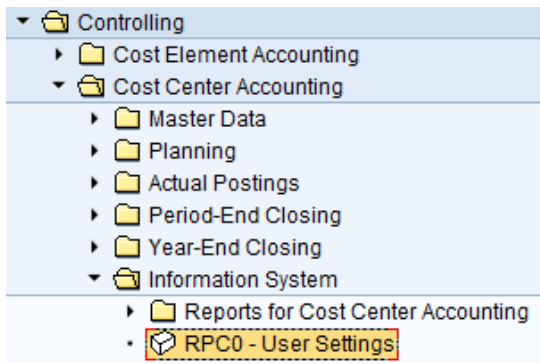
Controlling
Cost Element Accounting
Cost Center Accounting
Master Data
Planning
Actual Postings
Period-End Closing
Year-End Closing
Information System
Reports for Cost Center Accounting
RPC0 - User Settings